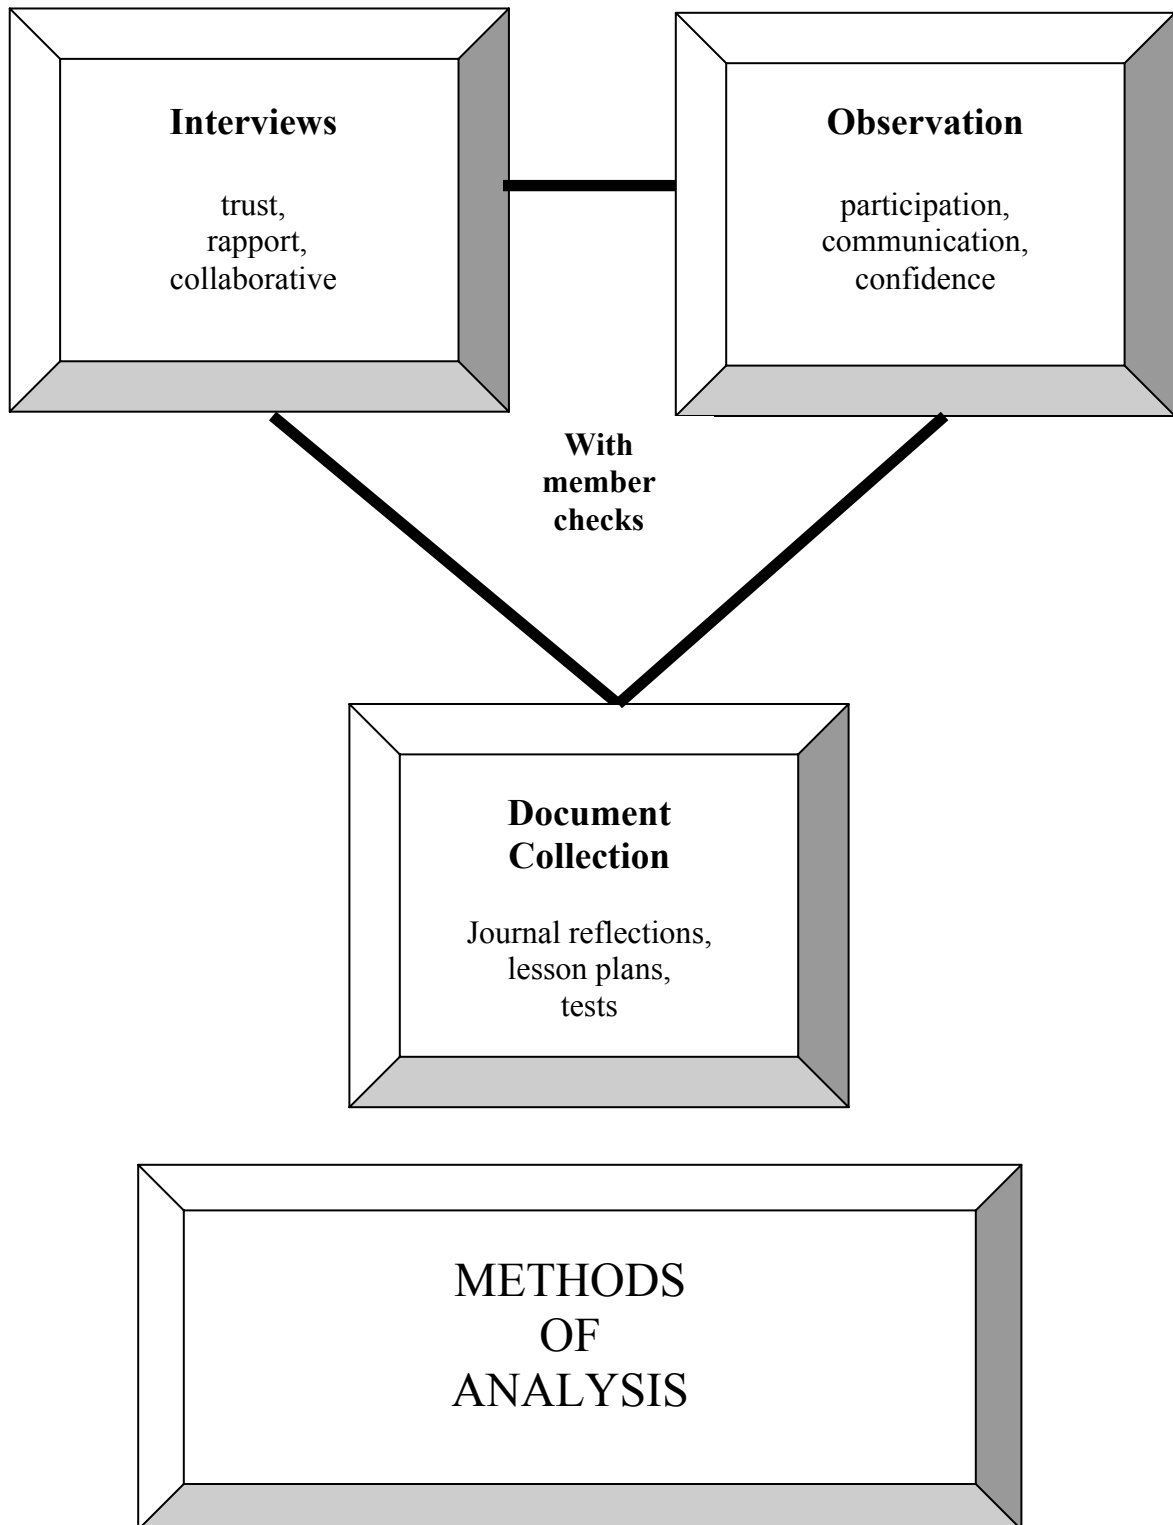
Interviews

trust,
rapport,
collaborative

Observation

participation,
communication,
confidence

With member checks

Document Collection

Journal reflections,
lesson plans,
tests

METHODS
OF
ANALYSIS